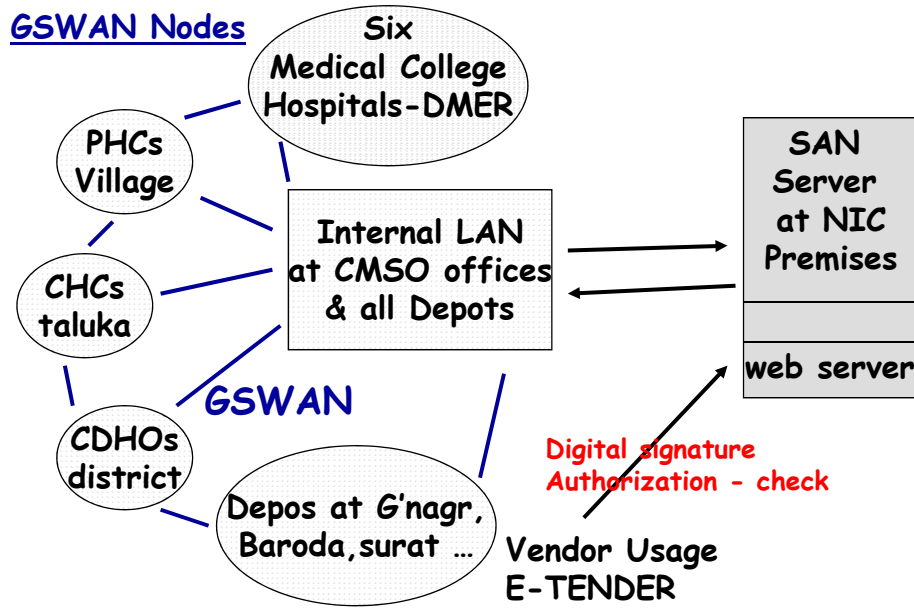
GSWAN Nodes

Six Medical College Hospitals-DMER

PHCs Village

CHCs taluka

CDHOs district

Internal LAN at CMSO offices & all Depots

GSWAN

Depos at G'nagr, Baroda,surat …

SAN Server at NIC Premises

web server

Digital signature Authorization - check

Vendor Usage E-TENDER